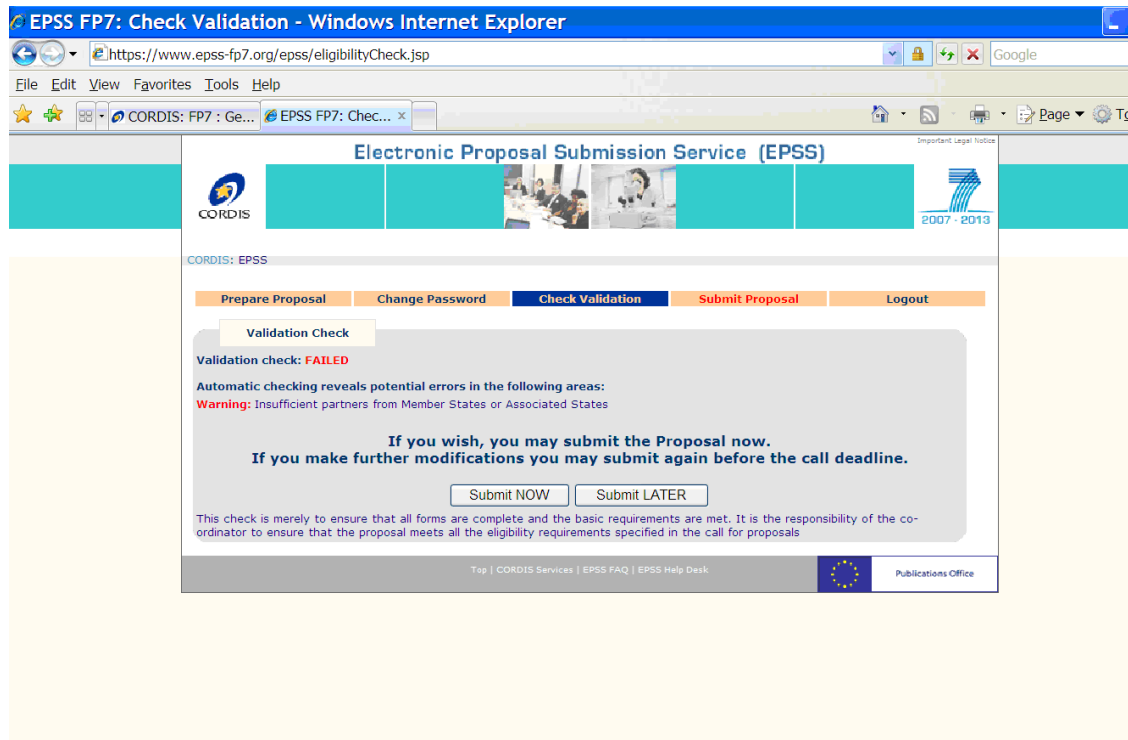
EPSS FP7: Check Validation - Windows Internet Explorer

https://www.epss-fp7.org/epss/eligibilityCheck.jsp

Google

File Edit View Favorites Tools Help

CORDIS: FP7 : Ge...
EPSS FP7: Chec... ×

Page ▾ To

Important Legal Notice

Electronic Proposal Submission Service (EPSS)

CORDIS

2007 - 2013

CORDIS: EPSS

Prepare Proposal | Change Password | Check Validation | Submit Proposal | Logout

Validation Check

Validation check: FAILED

Automatic checking reveals potential errors in the following areas:

Warning: Insufficient partners from Member States or Associated States

If you wish, you may submit the Proposal now.
If you make further modifications you may submit again before the call deadline.

Submit NOW Submit LATER

This check is merely to ensure that all forms are complete and the basic requirements are met. It is the responsibility of the co-ordinator to ensure that the proposal meets all the eligibility requirements specified in the call for proposals

Top | CORDIS Services | EPSS FAQ | EPSS Help Desk

Publications Office